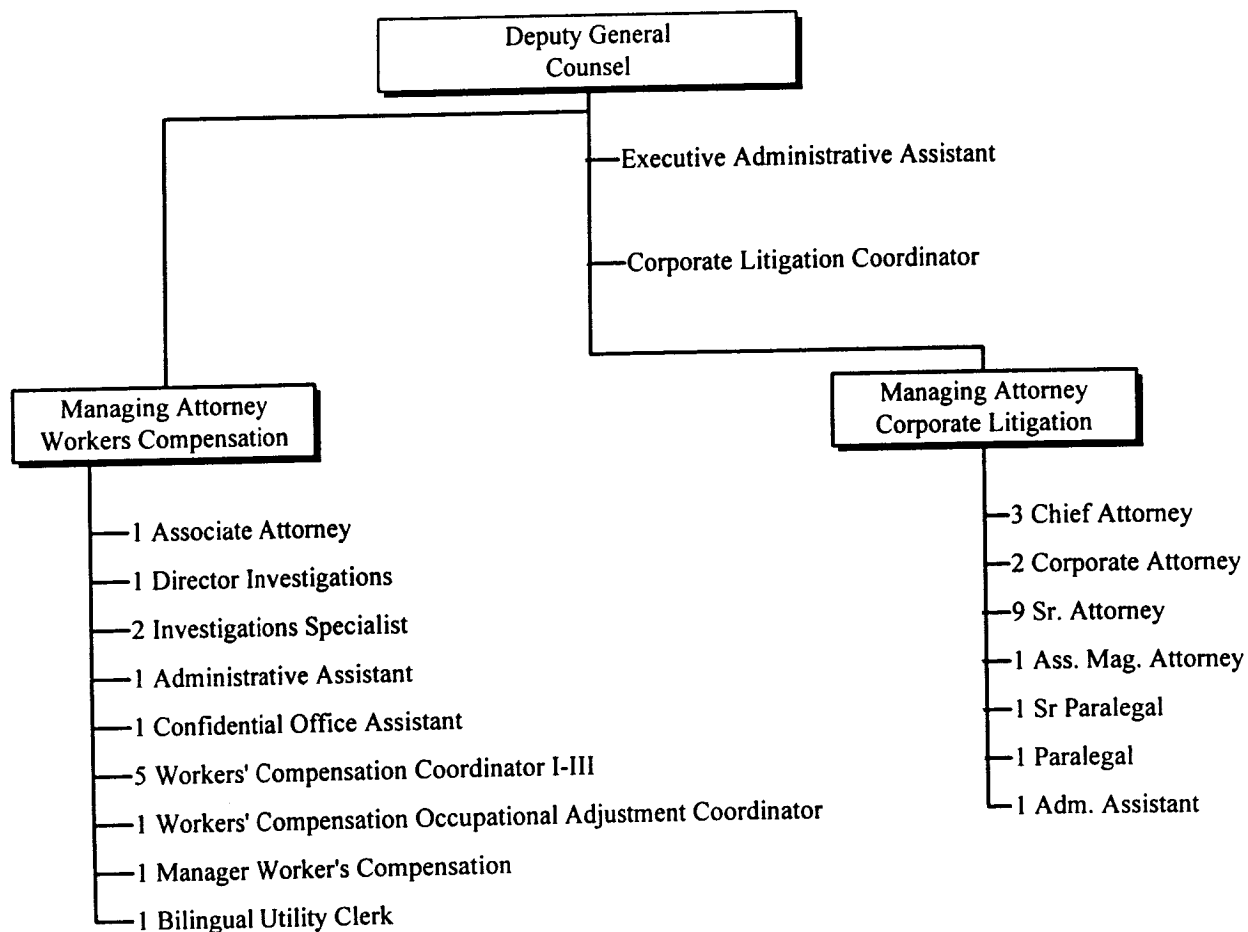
Deputy General Counsel

Executive Administrative Assistant

Corporate Litigation Coordinator

Managing Attorney Workers Compensation

1 Associate Attorney
1 Director Investigations
2 Investigations Specialist
1 Administrative Assistant
1 Confidential Office Assistant
5 Workers' Compensation Coordinator I-III
1 Workers' Compensation Occupational Adjustment Coordinator
1 Manager Worker's Compensation
1 Bilingual Utility Clerk

Managing Attorney Corporate Litigation

3 Chief Attorney
2 Corporate Attorney
9 Sr. Attorney
1 Ass. Mag. Attorney
1 Sr Paralegal
1 Paralegal
1 Adm. Assistant